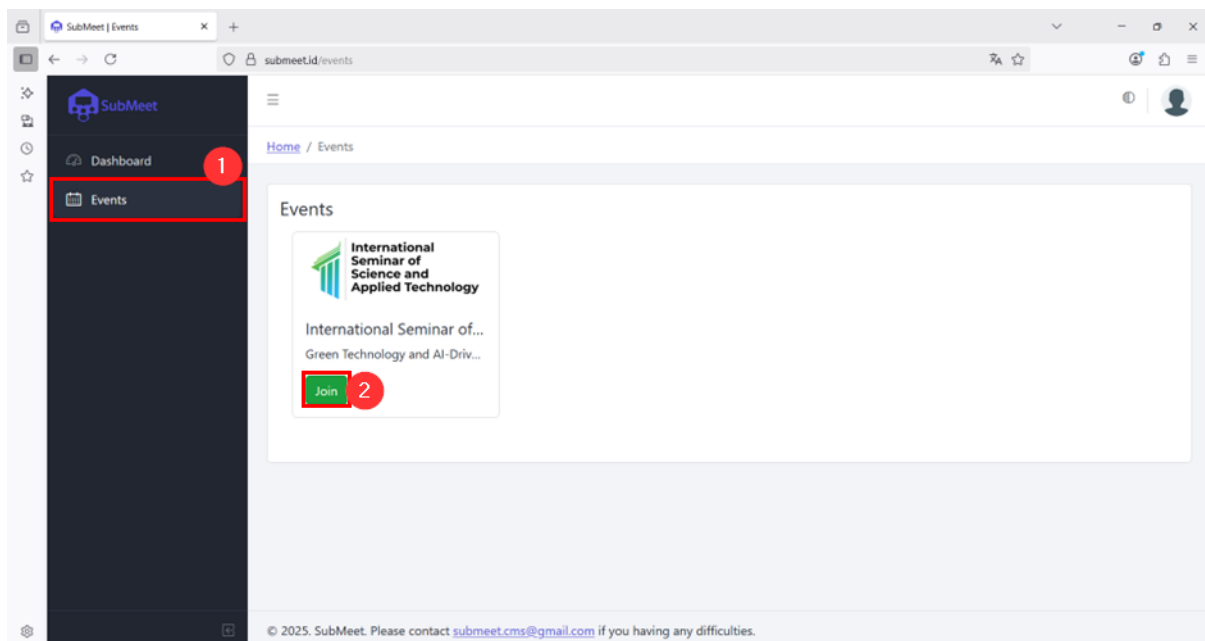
SubMeet | Events

submeet.id/events

SubMeet

Dashboard

1

Events

Home / Events

Events

International Seminar of Science and Applied Technology

International Seminar of...

Green Technology and AI-Driv...

Join

2

© 2025. SubMeet. Please contact submeet.cms@gmail.com if you having any difficulties.